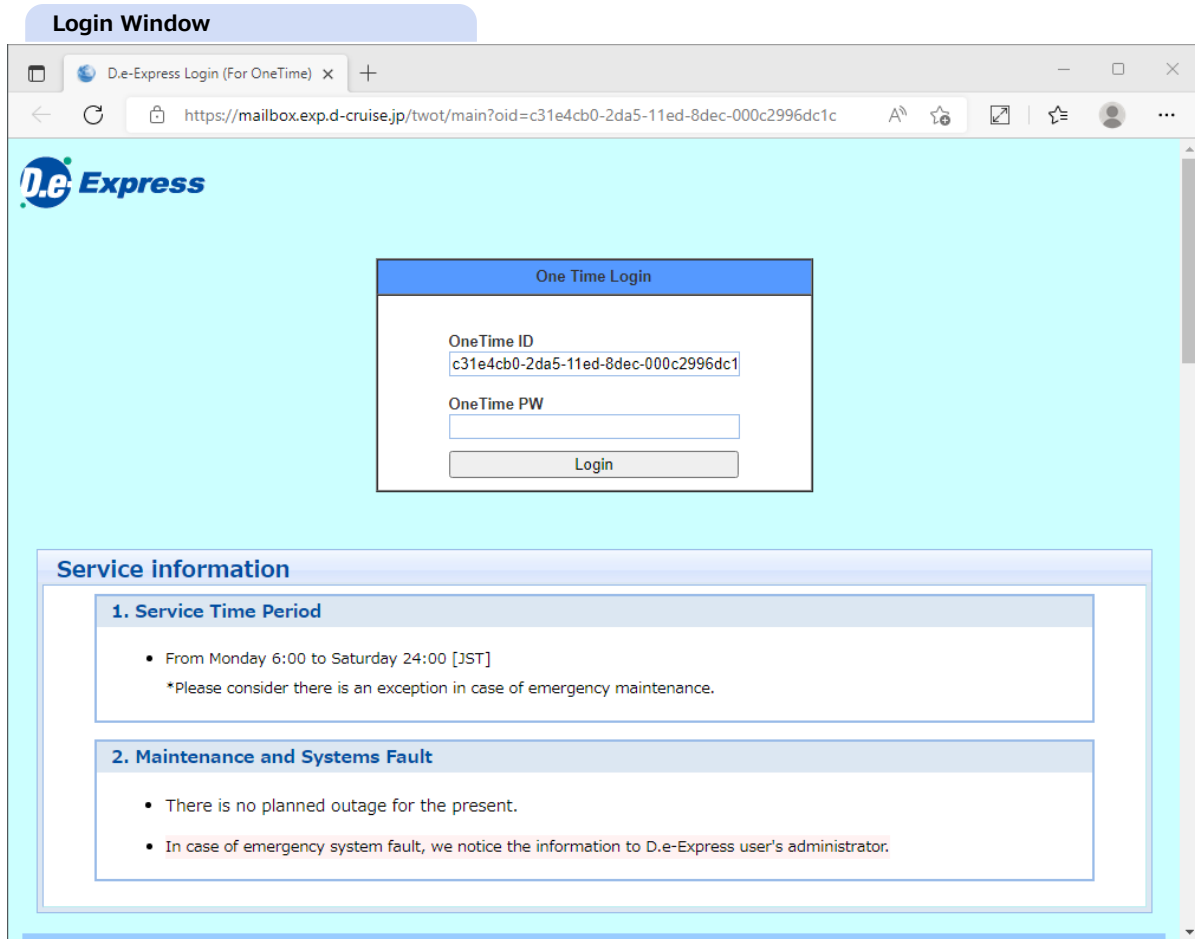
Login Window

D.e-Express Login (For OneTime)

https://mailbox.exp.d-cruise.jp/twot/main?oid=c31e4cb0-2da5-11ed-8dec-000c2996dc1c

D.e Express

One Time Login

OneTime ID

c31e4cb0-2da5-11ed-8dec-000c2996dc1

OneTime PW

Login

Service information

1. Service Time Period

- From Monday 6:00 to Saturday 24:00 [JST]

*Please consider there is an exception in case of emergency maintenance.

2. Maintenance and Systems Fault

- There is no planned outage for the present.
- In case of emergency system fault, we notice the information to D.e-Express user's administrator.